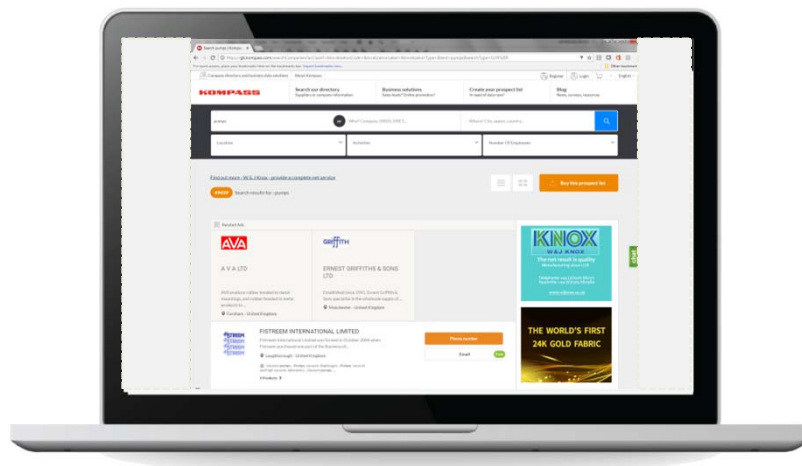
KOMPASS

Search our directory
Suppliers or company information

Business solutions
Sales leads? Online promotion?

Create your prospect list
In need of data?

Blog
News, reviews, resources

Register Login English

pumps

Location

Activities

Number Of Employees

Find out more - W & J Knox - provide a complete net service

Search results for : pumps

Buy this prospect list

AVA

A V A LTD

GRIFFITH

ERNEST GRIFFITHS & SONS LTD

Fordham - United Kingdom

Manchester - United Kingdom

FISTREEM INTERNATIONAL LIMITED

Loughborough - United Kingdom

Phone number

Email

KNOX
W & J KNOX

The net result is quality

THE WORLD'S FIRST 24K GOLD FABRIC